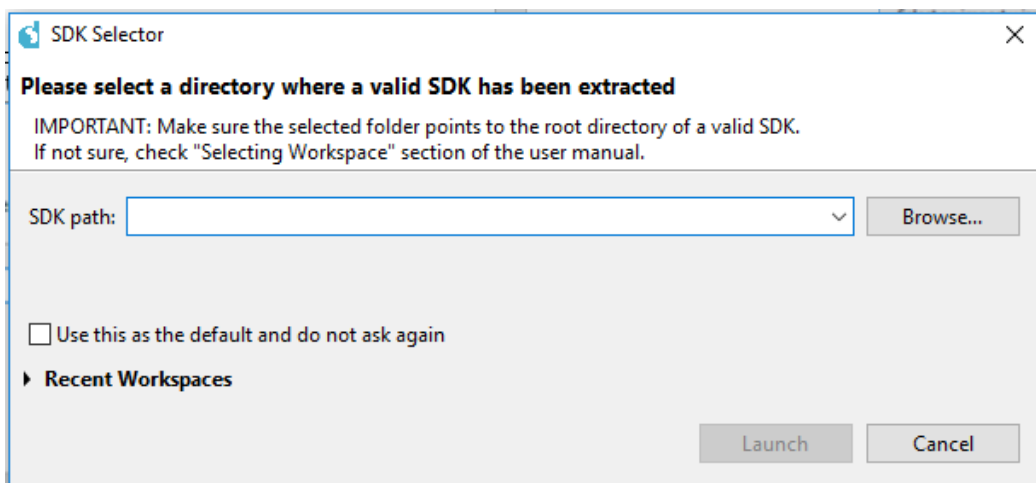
SDK Selector

Please select a directory where a valid SDK has been extracted

IMPORTANT: Make sure the selected folder points to the root directory of a valid SDK.
If not sure, check "Selecting Workspace" section of the user manual.

SDK path:

Browse...

Use this as the default and do not ask again

Recent Workspaces

Launch

Cancel